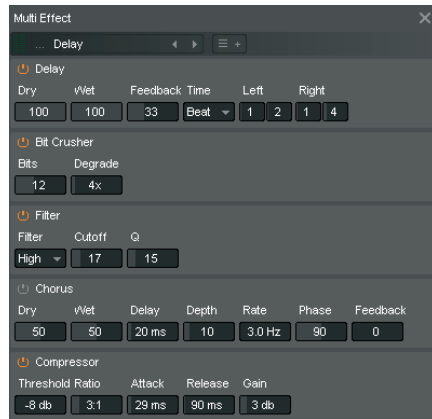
Multi Effect

... Delay

Delay

| Dry | Wet | Feedback | Time | Left | | Right | |
|---|---|---|---|---|---|---|---|
| 100 | 100 | 33 | Beat | 1 | 2 | 1 | 4 |

Bit Crusher

| Bits | Degrade |
|---|---|
| 12 | 4x |

Filter

| Filter | Cutoff | Q |
|---|---|---|
| High | 17 | 15 |

Chorus

| Dry | Wet | Delay | Depth | Rate | Phase | Feedback |
|---|---|---|---|---|---|---|
| 50 | 50 | 20 ms | 10 | 3.0 Hz | 90 | 0 |

Compressor

| Threshold | Ratio | Attack | Release | Gain |
|---|---|---|---|---|
| -8 db | 3:1 | 29 ms | 90 ms | 3 db |